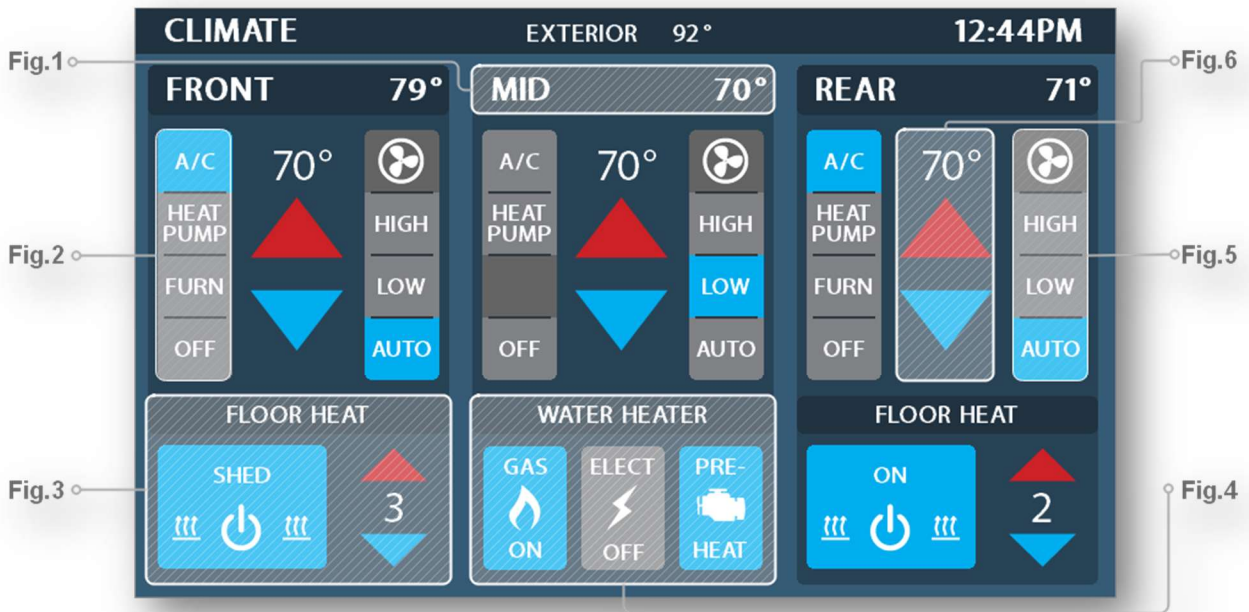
CLIMATE EXTERIOR 92° 12:44PM

Fig.1

FRONT 79°

A/C
HEAT PUMP
FURN
OFF

70°

HIGH
LOW
AUTO

MID 70°

A/C
HEAT PUMP
OFF

70°

HIGH
LOW
AUTO

REAR 71°

A/C
HEAT PUMP
FURN
OFF

70°

HIGH
LOW
AUTO

Fig.6

Fig.2

Fig.5

FLOOR HEAT

SHED

3

WATER HEATER

GAS ON
ELECT OFF
PRE- HEAT

FLOOR HEAT

ON

2

Fig.3

Fig.4